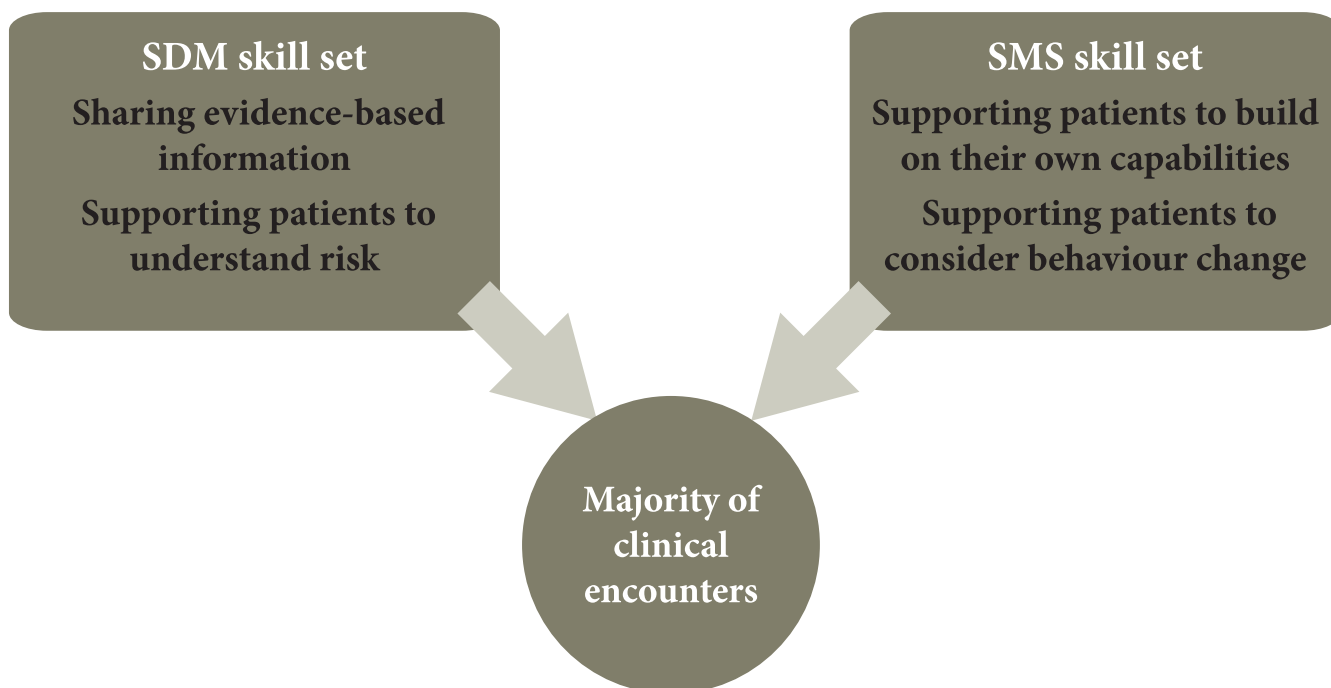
SDM skill set

Sharing evidence-based information

Supporting patients to understand risk

SMS skill set

Supporting patients to build on their own capabilities

Supporting patients to consider behaviour change

Majority of clinical encounters